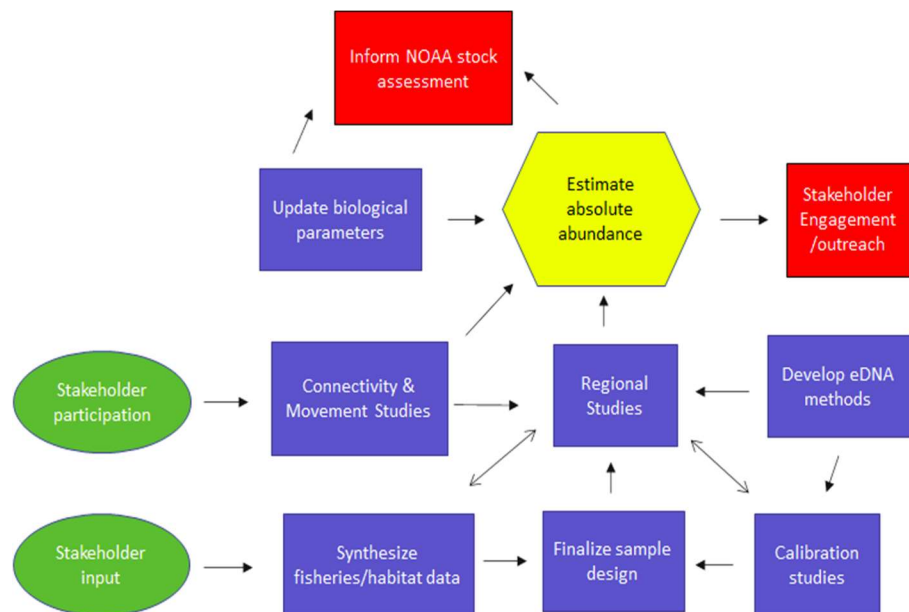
Inform NOAA stock assessment

Update biological parameters

Estimate absolute abundance

Stakeholder Engagement /outreach

Stakeholder participation

Connectivity & Movement Studies

Regional Studies

Develop eDNA methods

Stakeholder input

Synthesize fisheries/habitat data

Finalize sample design

Calibration studies